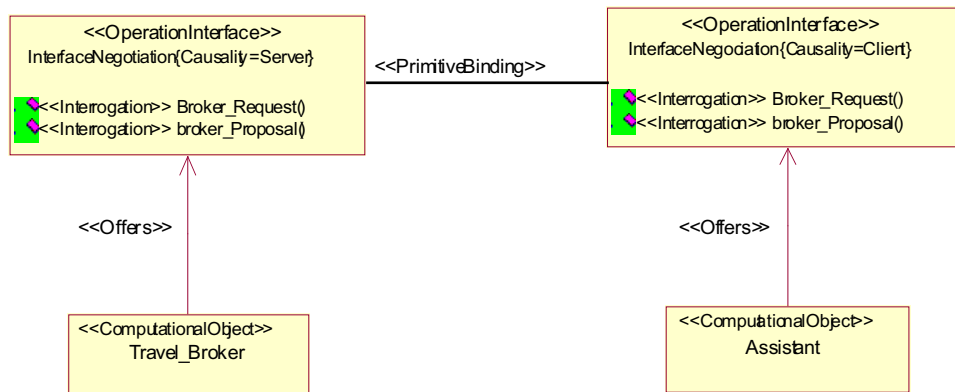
<<OperationInterface>>
InterfaceNegotiation{Causality=Server}

<<Interrogation>> Broker_Request()
<<Interrogation>> broker_Proposal()

<<PrimitiveBinding>>

<<OperationInterface>>
InterfaceNegotiation{Causality=Client}

<<Interrogation>> Broker_Request()
<<Interrogation>> broker_Proposal()

<<Offers>>

<<Offers>>

<<ComputationalObject>>
Travel_Broker

<<ComputationalObject>>
Assistant